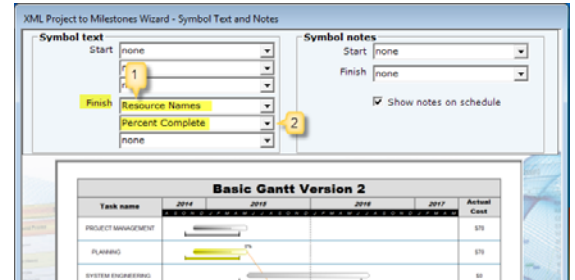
XML Project to Milestones Wizard - Symbol Text and Notes

Symbol text
Start none
n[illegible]
n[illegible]
1
Finish Resource Names
Percent Complete
2
none

Symbol notes
Start none
Finish none
Show notes on schedule

Basic Gantt Version 2

| Task name | 2014 | 2015 | 2016 | 2017 | Actual Cost |
|---|---|---|---|---|---|
| PROJECT MANAGEMENT | | | | | $70 |
| PLANNING | | | | | $70 |
| SYSTEM ENGINEERING | | | | | $0 |